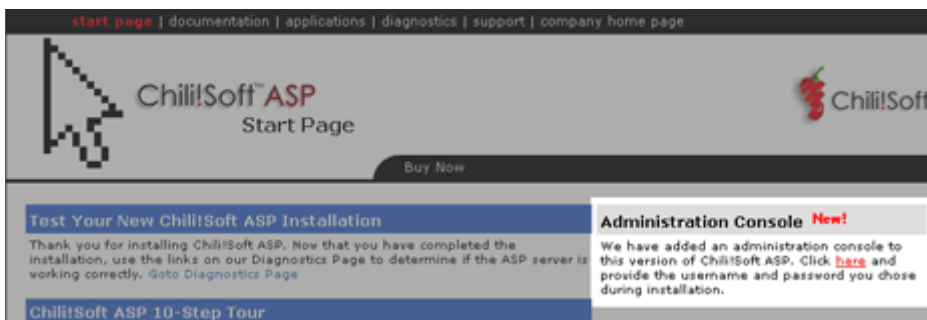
start page | documentation | applications | diagnostics | support | company home page

Chili!Soft™ ASP
Start Page

Chili!Soft

Buy Now

Test Your New Chili!Soft ASP Installation

Thank you for installing Chili!Soft ASP. Now that you have completed the installation, use the links on our Diagnostics Page to determine if the ASP server is working correctly. Goto Diagnostics Page

Administration Console New!

We have added an administration console to this version of Chili!Soft ASP. Click here and provide the username and password you chose during installation.

Chili!Soft ASP 10-Step Tour